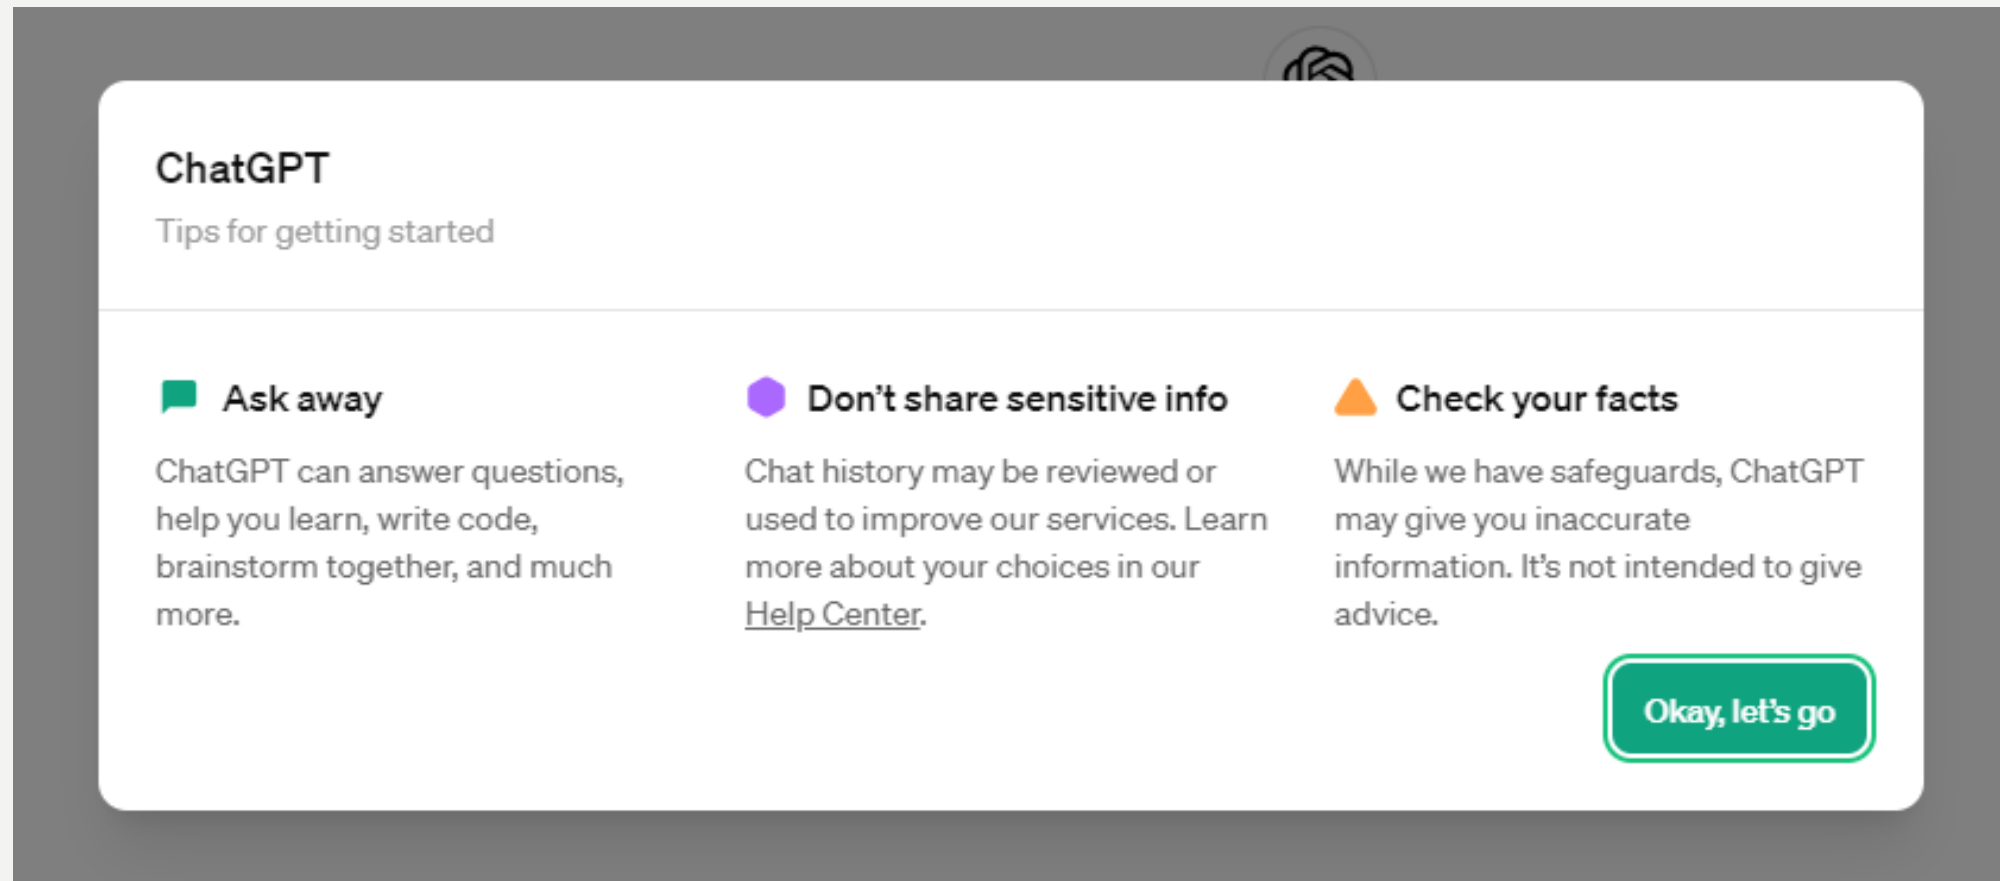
ChatGPT

Tips for getting started

Ask away

ChatGPT can answer questions, help you learn, write code, brainstorm together, and much more.

Don’t share sensitive info

Chat history may be reviewed or used to improve our services. Learn more about your choices in our Help Center.

Check your facts

While we have safeguards, ChatGPT may give you inaccurate information. It’s not intended to give advice.

Okay, let’s go